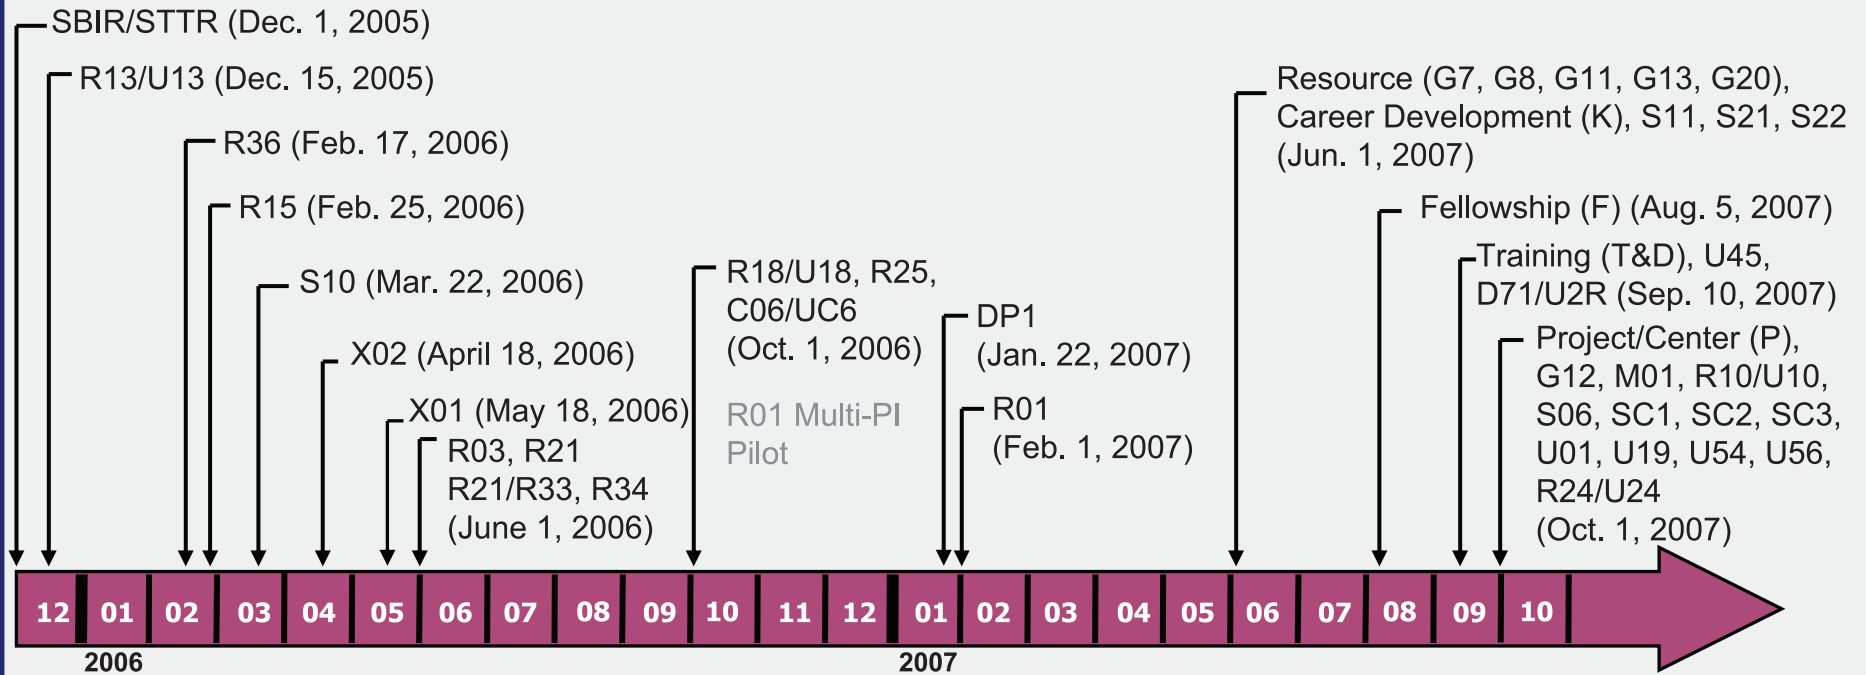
SBIR/STTR (Dec. 1, 2005)

R13/U13 (Dec. 15, 2005)

R36 (Feb. 17, 2006)

R15 (Feb. 25, 2006)

S10 (Mar. 22, 2006)

X02 (April 18, 2006)

X01 (May 18, 2006)

R03, R21 R21/R33, R34 (June 1, 2006)

R18/U18, R25, C06/UC6 (Oct. 1, 2006)

R01 Multi-PI Pilot

DP1 (Jan. 22, 2007)

R01 (Feb. 1, 2007)

Resource (G7, G8, G11, G13, G20), Career Development (K), S11, S21, S22 (Jun. 1, 2007)

Fellowship (F) (Aug. 5, 2007)

Training (T&D), U45, D71/U2R (Sep. 10, 2007)

Project/Center (P), G12, M01, R10/U10, S06, SC1, SC2, SC3, U01, U19, U54, U56, R24/U24 (Oct. 1, 2007)

12 01 02 03 04 05 06 07 08 09 10 11 12 01 02 03 04 05 06 07 08 09 10

2006

2007